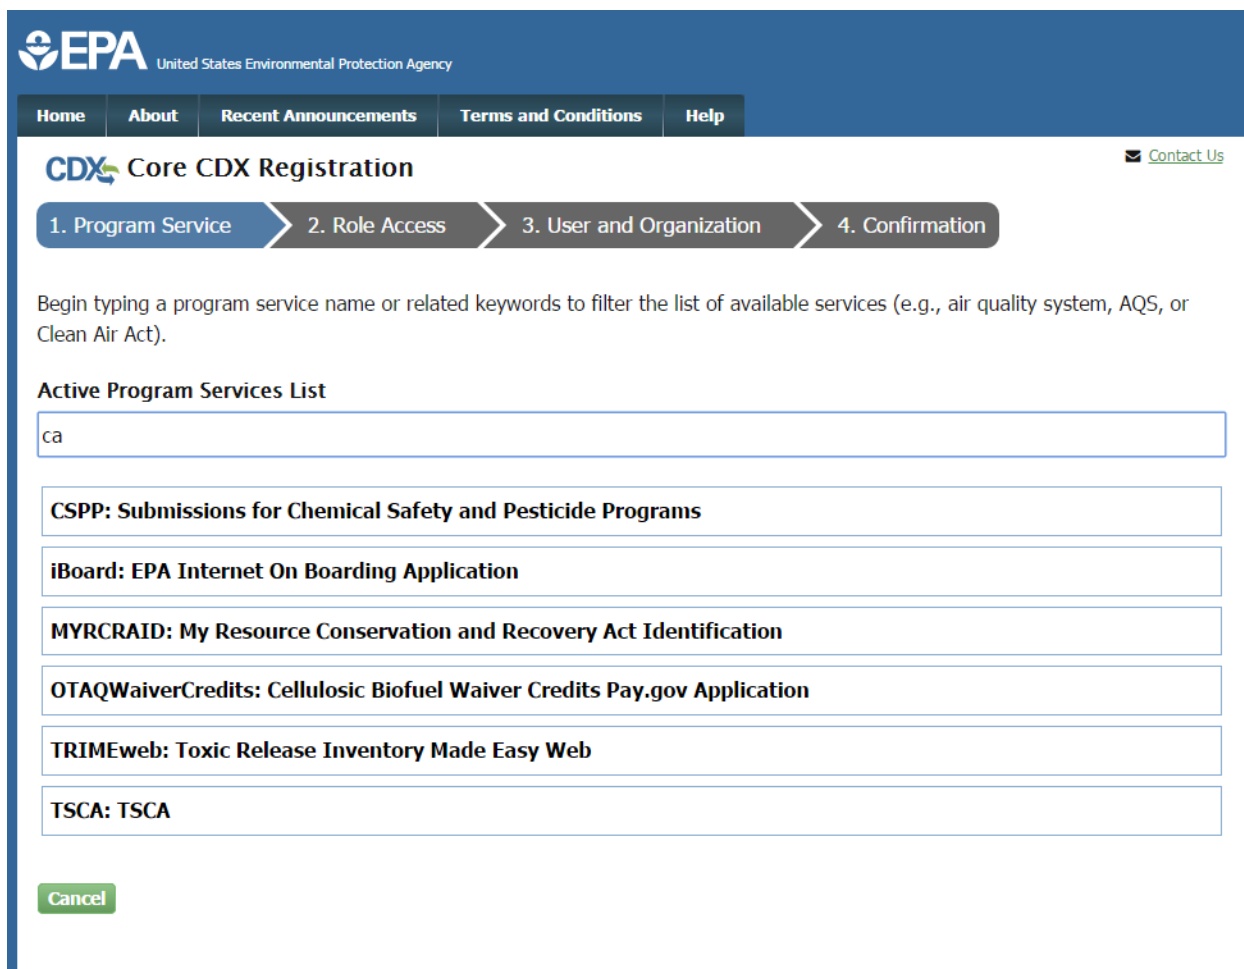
EPA United States Environmental Protection Agency

Home | About | Recent Announcements | Terms and Conditions | Help

CDX Core CDX Registration

Contact Us

1. Program Service | 2. Role Access | 3. User and Organization | 4. Confirmation

Begin typing a program service name or related keywords to filter the list of available services (e.g., air quality system, AQS, or Clean Air Act).

Active Program Services List

ca

CSPP: Submissions for Chemical Safety and Pesticide Programs

iBoard: EPA Internet On Boarding Application

MYRCRAID: My Resource Conservation and Recovery Act Identification

OTAQWaiverCredits: Cellulosic Biofuel Waiver Credits Pay.gov Application

TRIMEweb: Toxic Release Inventory Made Easy Web

TSCA: TSCA

Cancel